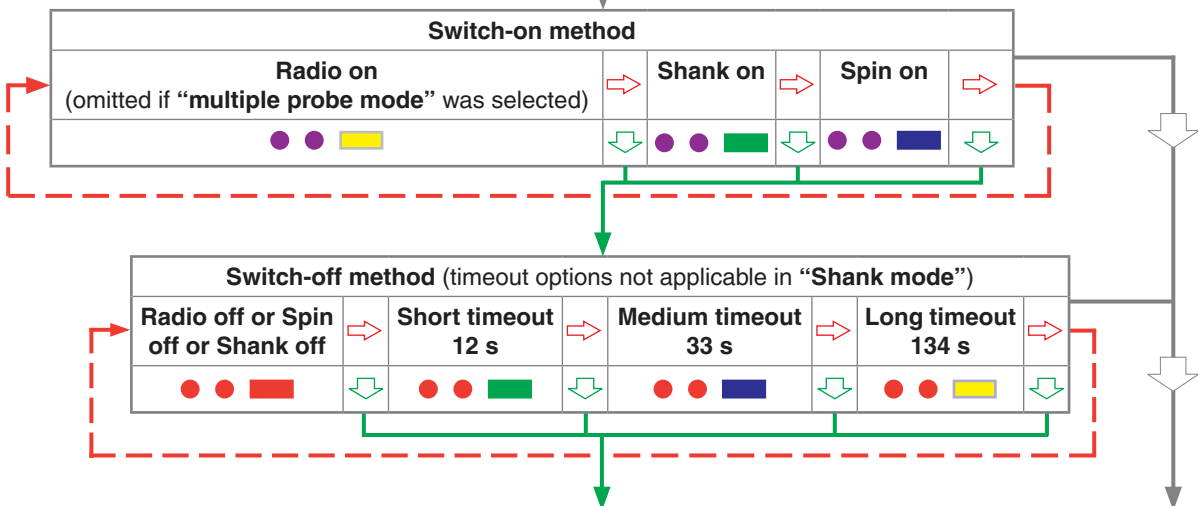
| Switch-on method | | | | | |
|---|---|---|---|---|---|
| **Radio on** (omitted if **"multiple probe mode"** was selected) | | **Shank on** | | **Spin on** | |

| Switch-off method (timeout options not applicable in "Shank mode") | | | | | | | |
|---|---|---|---|---|---|---|---|
| **Radio off or Spin off or Shank off** | | **Short timeout 12 s** | | **Medium timeout 33 s** | | **Long timeout 134 s** | |